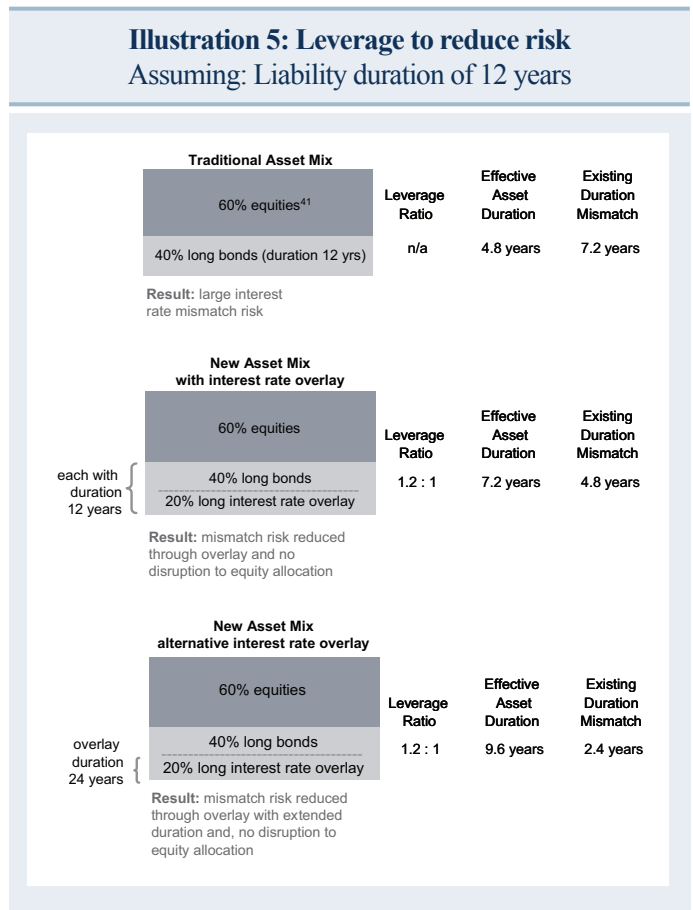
Illustration 5: Leverage to reduce risk
Assuming: Liability duration of 12 years

Traditional Asset Mix

60% equities$^{41}$

40% long bonds (duration 12 yrs)

| Leverage Ratio | Effective Asset Duration | Existing Duration Mismatch |
|---|---|---|
| n/a | 4.8 years | 7.2 years |

Result: large interest rate mismatch risk

New Asset Mix
with interest rate overlay

60% equities

each with duration 12 years

40% long bonds

20% long interest rate overlay

| Leverage Ratio | Effective Asset Duration | Existing Duration Mismatch |
|---|---|---|
| 1.2 : 1 | 7.2 years | 4.8 years |

Result: mismatch risk reduced through overlay and no disruption to equity allocation

New Asset Mix
alternative interest rate overlay

60% equities

40% long bonds

overlay duration 24 years

20% long interest rate overlay

| Leverage Ratio | Effective Asset Duration | Existing Duration Mismatch |
|---|---|---|
| 1.2 : 1 | 9.6 years | 2.4 years |

Result: mismatch risk reduced through overlay with extended duration and, no disruption to equity allocation